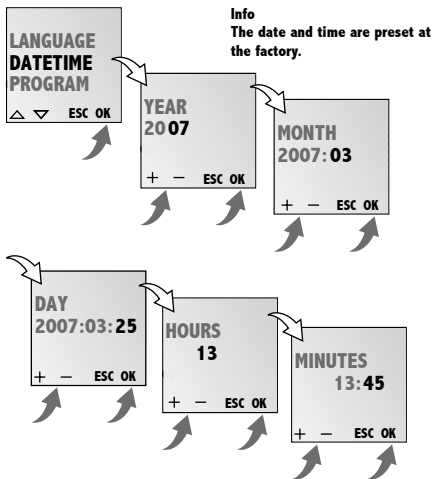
Info
The date and time are preset at the factory.

LANGUAGE
DATETIME
PROGRAM
△ ▽ ESC OK

YEAR
2007
+ − ESC OK

MONTH
2007: 03
+ − ESC OK

DAY
2007:03: 25
+ − ESC OK

HOURS
13
+ − ESC OK

MINUTES
13: 45
+ − ESC OK